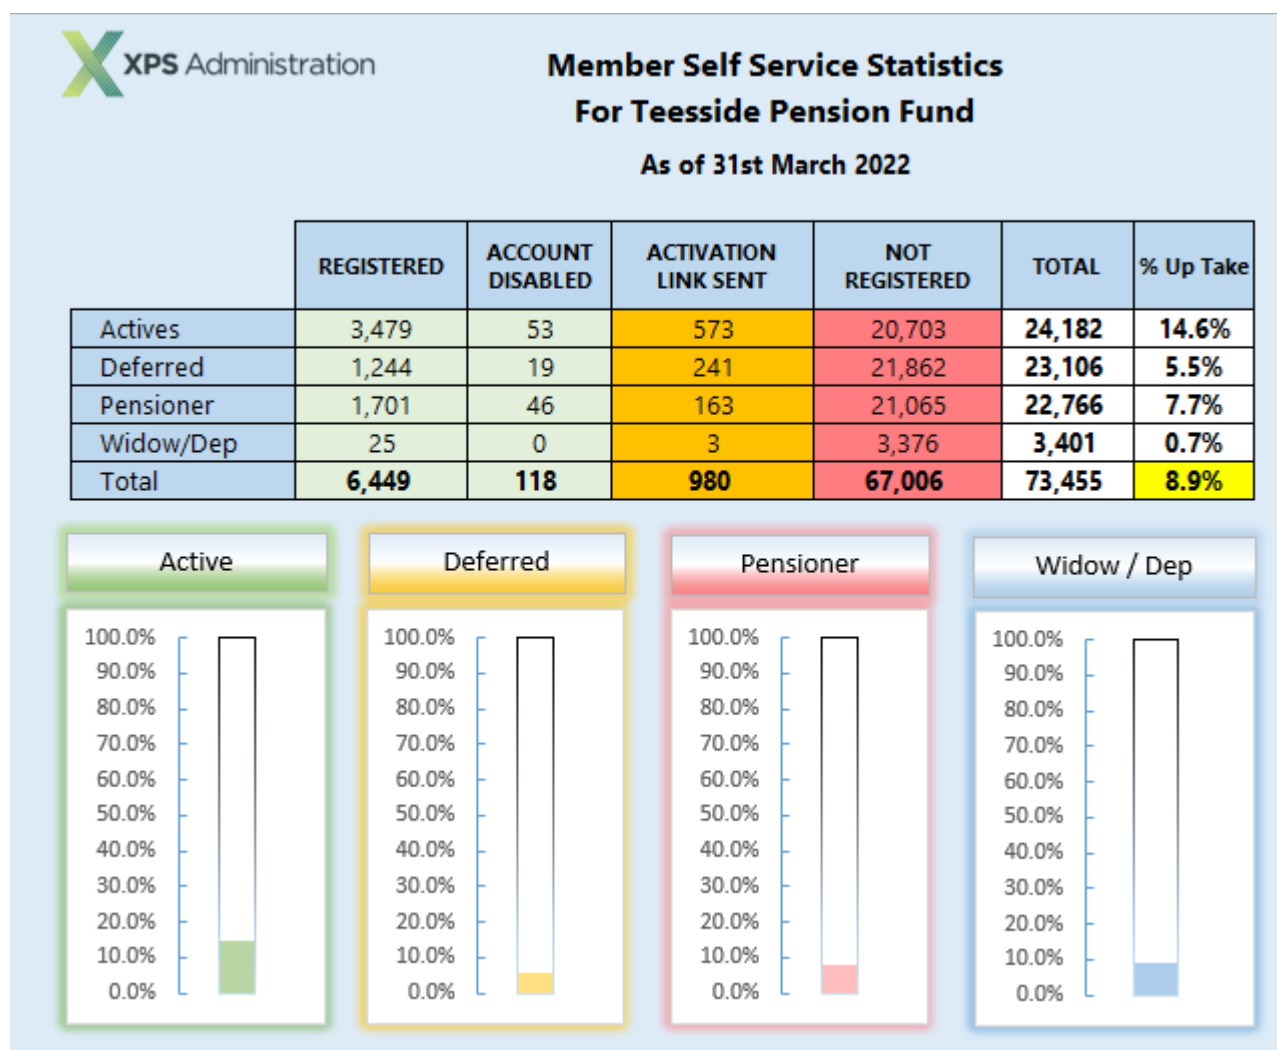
XPS Administration

Member Self Service Statistics
For Teesside Pension Fund
As of 31st March 2022

| | REGISTERED | ACCOUNT DISABLED | ACTIVATION LINK SENT | NOT REGISTERED | TOTAL | % Up Take |
|---|---|---|---|---|---|---|
| Actives | 3,479 | 53 | 573 | 20,703 | 24,182 | 14.6% |
| Deferred | 1,244 | 19 | 241 | 21,862 | 23,106 | 5.5% |
| Pensioner | 1,701 | 46 | 163 | 21,065 | 22,766 | 7.7% |
| Widow/Dep | 25 | 0 | 3 | 3,376 | 3,401 | 0.7% |
| Total | 6,449 | 118 | 980 | 67,006 | 73,455 | 8.9% |

Active
100.0% 90.0% 80.0% 70.0% 60.0% 50.0% 40.0% 30.0% 20.0% 10.0% 0.0%

Deferred
100.0% 90.0% 80.0% 70.0% 60.0% 50.0% 40.0% 30.0% 20.0% 10.0% 0.0%

Pensioner
100.0% 90.0% 80.0% 70.0% 60.0% 50.0% 40.0% 30.0% 20.0% 10.0% 0.0%

Widow / Dep
100.0% 90.0% 80.0% 70.0% 60.0% 50.0% 40.0% 30.0% 20.0% 10.0% 0.0%